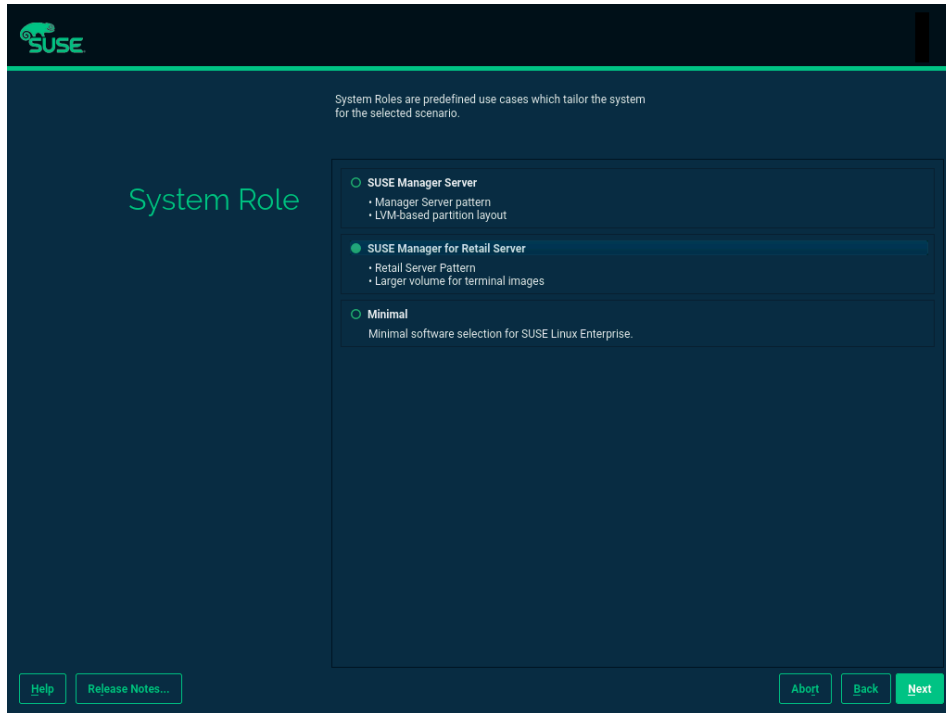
SUSE

System Role

System Roles are predefined use cases which tailor the system for the selected scenario.

SUSE Manager Server
• Manager Server pattern
• LVM-based partition layout

SUSE Manager for Retail Server
• Retail Server Pattern
• Larger volume for terminal images

Minimal
Minimal software selection for SUSE Linux Enterprise.

Help
Release Notes...
Abort
Back
Next